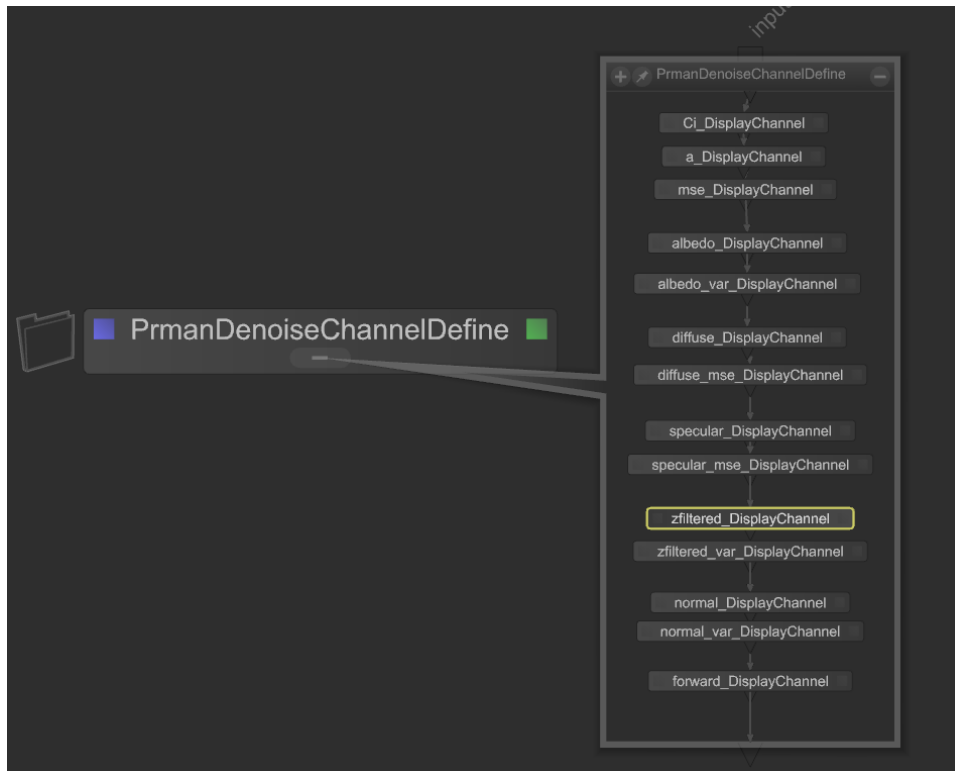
input

PrmanDenoiseChannelDefine

Ci_DisplayChannel
a_DisplayChannel
mse_DisplayChannel
albedo_DisplayChannel
albedo_var_DisplayChannel
diffuse_DisplayChannel
diffuse_mse_DisplayChannel
specular_DisplayChannel
specular_mse_DisplayChannel
zfiltered_DisplayChannel
zfiltered_var_DisplayChannel
normal_DisplayChannel
normal_var_DisplayChannel
forward_DisplayChannel

PrmanDenoiseChannelDefine